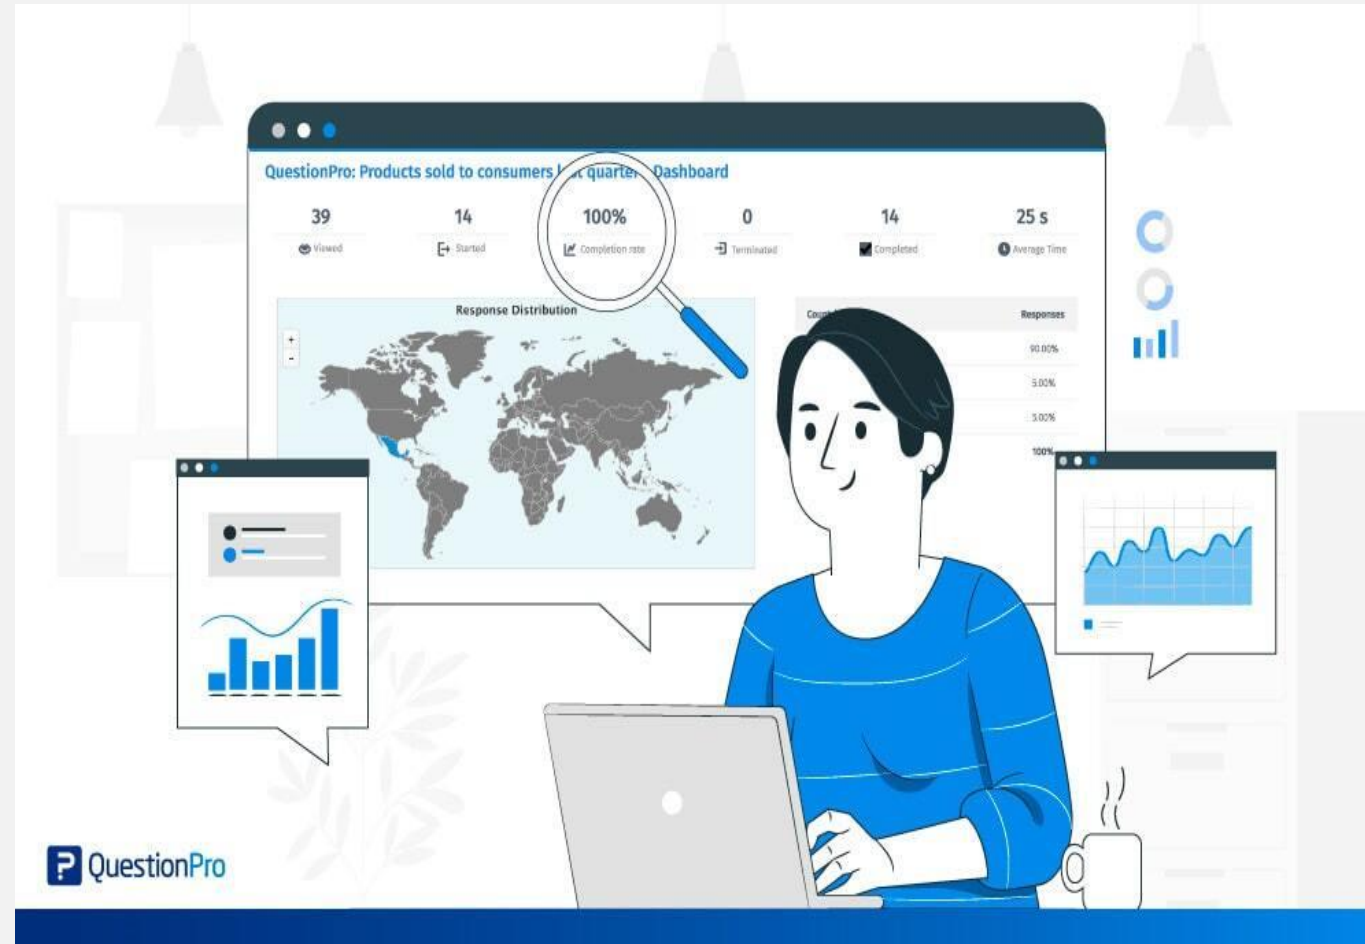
QuestionPro: Products sold to consumers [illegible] quarter - Dashboard

39
Viewed

14
Started

100%
Completion rate

0
Terminated

14
Completed

25 s
Average Time

Response Distribution

+
-

Cou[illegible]

Responses

90.00%

5.00%

5.00%

100%

QuestionPro